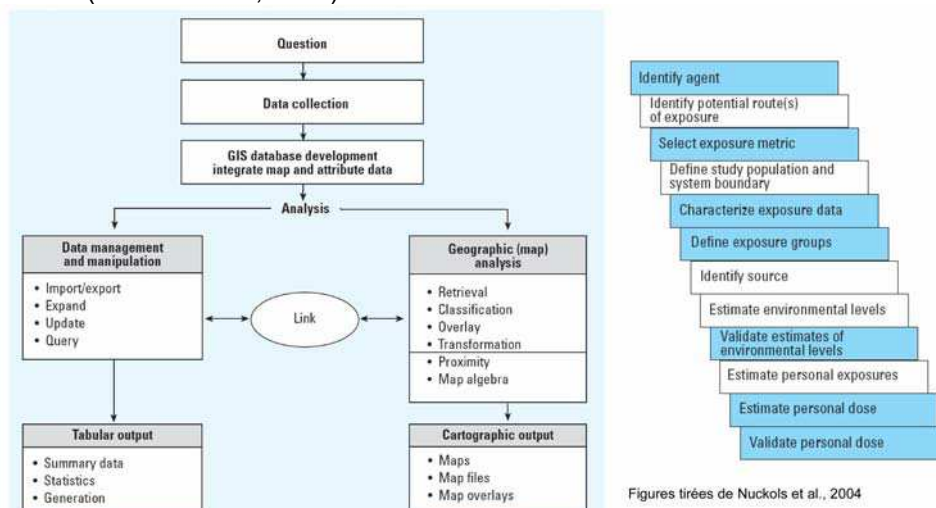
Question

Data collection

GIS database development integrate map and attribute data

Analysis

Data management and manipulation

- Import/export
- Expand
- Update
- Query

Link

Geographic (map) analysis

- Retrieval
- Classification
- Overlay
- Transformation
- Proximity
- Map algebra

Tabular output

- Summary data
- Statistics
- Generation

Cartographic output

- Maps
- Map files
- Map overlays

Identify agent

Identify potential route(s) of exposure

Select exposure metric

Define study population and system boundary

Characterize exposure data

Define exposure groups

Identify source

Estimate environmental levels

Validate estimates of environmental levels

Estimate personal exposures

Estimate personal dose

Validate personal dose

Figures tirées de Nuckols et al., 2004